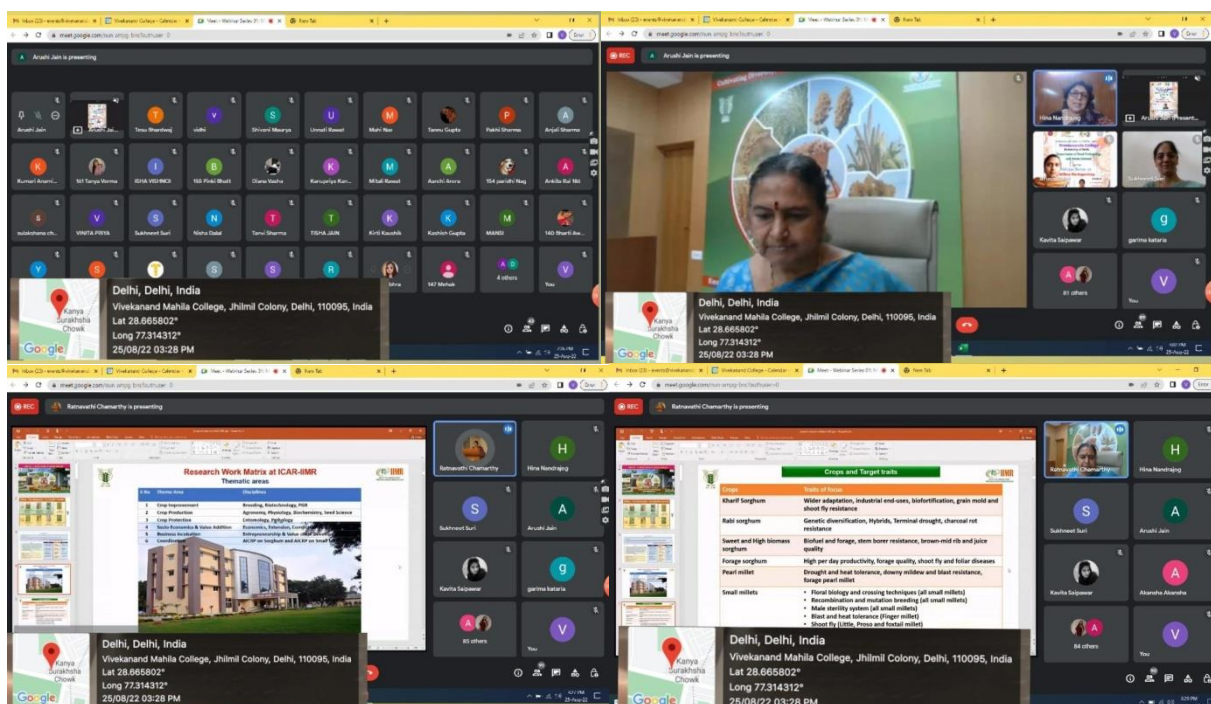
Inbox (23) - events@vivekanand | Vivekananda College - Calendar | Meet - Webinar Series 01: | New Tab
meet.google.com/nun-amqg-bnr?authuser=0

Arushi Jain is presenting

Arushi Jain | Arushi Jai... | Tesu Bhardwaj | vidhi | Shivani Maurya | Unnati Rawat | Mahi Nar | Tannu Gupta | Pakhi Sharma | Anjali Sharma
Kumari Anami... | 161 Tanya Verma | ISHA VISHNOI | 155 Pinki Bhatt | Diana Nasha | Kanupriya Kan... | Mitali Rawat | Aarohi Arora | 154 paridhi Nag | Ankita Rai 186
sulakshana ch... | VINITA PRIYA | Sukhneet Suri | Nisha Dalal | Tanvi Sharma | TISHA JAIN | Kirti Kaushik | Kashish Gupta | MANSI | 140 Shanti Aw...
147 Mehak | 4 others | You

Kanya Surakhsha Chowk
Google
Delhi, Delhi, India
Vivekanand Mahila College, Jhilmil Colony, Delhi, 110095, India
Lat 28.665802°
Long 77.314312°
25/08/22 03:28 PM

Inbox (23) - events@vivekanand | Vivekananda College - Calendar | Meet - Webinar Series 01: | New Tab
meet.google.com/nun-amqg-bnr?authuser=0
REC
Arushi Jain is presenting
Hina Nandrajog | Arushi Jain (Present...
Sukhneet Suri
Kavita Saipawar | garima kataria
81 others | You

Kanya Surakhsha Chowk
Google
Delhi, Delhi, India
Vivekanand Mahila College, Jhilmil Colony, Delhi, 110095, India
Lat 28.665802°
Long 77.314312°
25/08/22 03:28 PM

Inbox (23) - events@vivekanand | Vivekananda College - Calendar | Meet - Webinar Series 01: | New Tab
meet.google.com/nun-amqg-bnr?authuser=0
REC
Ratnavathi Chamarthy is presenting

Research Work Matrix at ICAR-IIMR
Thematic areas

| S.No. | Theme Area | Disciplines |
|---|---|---|
| 1 | Crop Improvement | Breeding, Biotechnology, PGR |
| 2 | Crop Production | Agronomy, Physiology, Biochemistry, Seed Science |
| 3 | Crop Protection | Entomology, Pathology |
| 4 | Socio-Economics & Value Addition | Economics, Extension, Comp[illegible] |
| 5 | Business Incubation | Entrepreneurship & Value chain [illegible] |
| 6 | Coordination | AICRP on Sorghum and AICRP on Small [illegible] |

Ratnavathi Chamarthy | Hina Nandrajog
Sukhneet Suri | Arushi Jain
Kavita Saipawar | garima kataria
85 others | You

Kanya Surakhsha Chowk
Google
Delhi, Delhi, India
Vivekanand Mahila College, Jhilmil Colony, Delhi, 110095, India
Lat 28.665802°
Long 77.314312°
25/08/22 03:28 PM

Inbox (23) - events@vivekanand | Vivekananda College - Calendar | Meet - Webinar Series 01: | New Tab
meet.google.com/nun-amqg-bnr?authuser=0
REC
Ratnavathi Chamarthy is presenting

Crops and Target traits

| Crops | Traits of focus |
|---|---|
| Kharif Sorghum | Wider adaptation, industrial end-uses, biofortification, grain mold and shoot fly resistance |
| Rabi sorghum | Genetic diversification, Hybrids, Terminal drought, charcoal rot resistance |
| Sweet and High biomass sorghum | Biofuel and forage, stem borer resistance, brown-mid rib and juice quality |
| Forage sorghum | High per day productivity, forage quality, shoot fly and foliar diseases |
| Pearl millet | Drought and heat tolerance, downy mildew and blast resistance, forage pearl millet |
| Small millets | • Floral biology and crossing techniques (all small millets) • Recombination and mutation breeding (all small millets) • Male sterility system (all small millets) • Blast and heat tolerance (Finger millet) • Shoot fly (Little, Proso and foxtail millet) |

Ratnavathi Chamarthy | Hina Nandrajog
Sukhneet Suri | Arushi Jain
Kavita Saipawar | Akansha Akansha
84 others | You

Kanya Surakhsha Chowk
Delhi, Delhi, India
Vivekanand Mahila College, Jhilmil Colony, Delhi, 110095, India
Lat 28.665802°
Long 77.314312°
25/08/22 03:28 PM